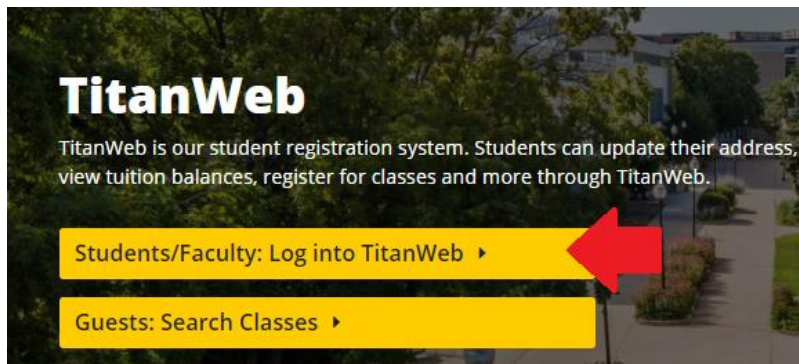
TitanWeb

TitanWeb is our student registration system. Students can update their address, view tuition balances, register for classes and more through TitanWeb.

Students/Faculty: Log into TitanWeb ▸

Guests: Search Classes ▸